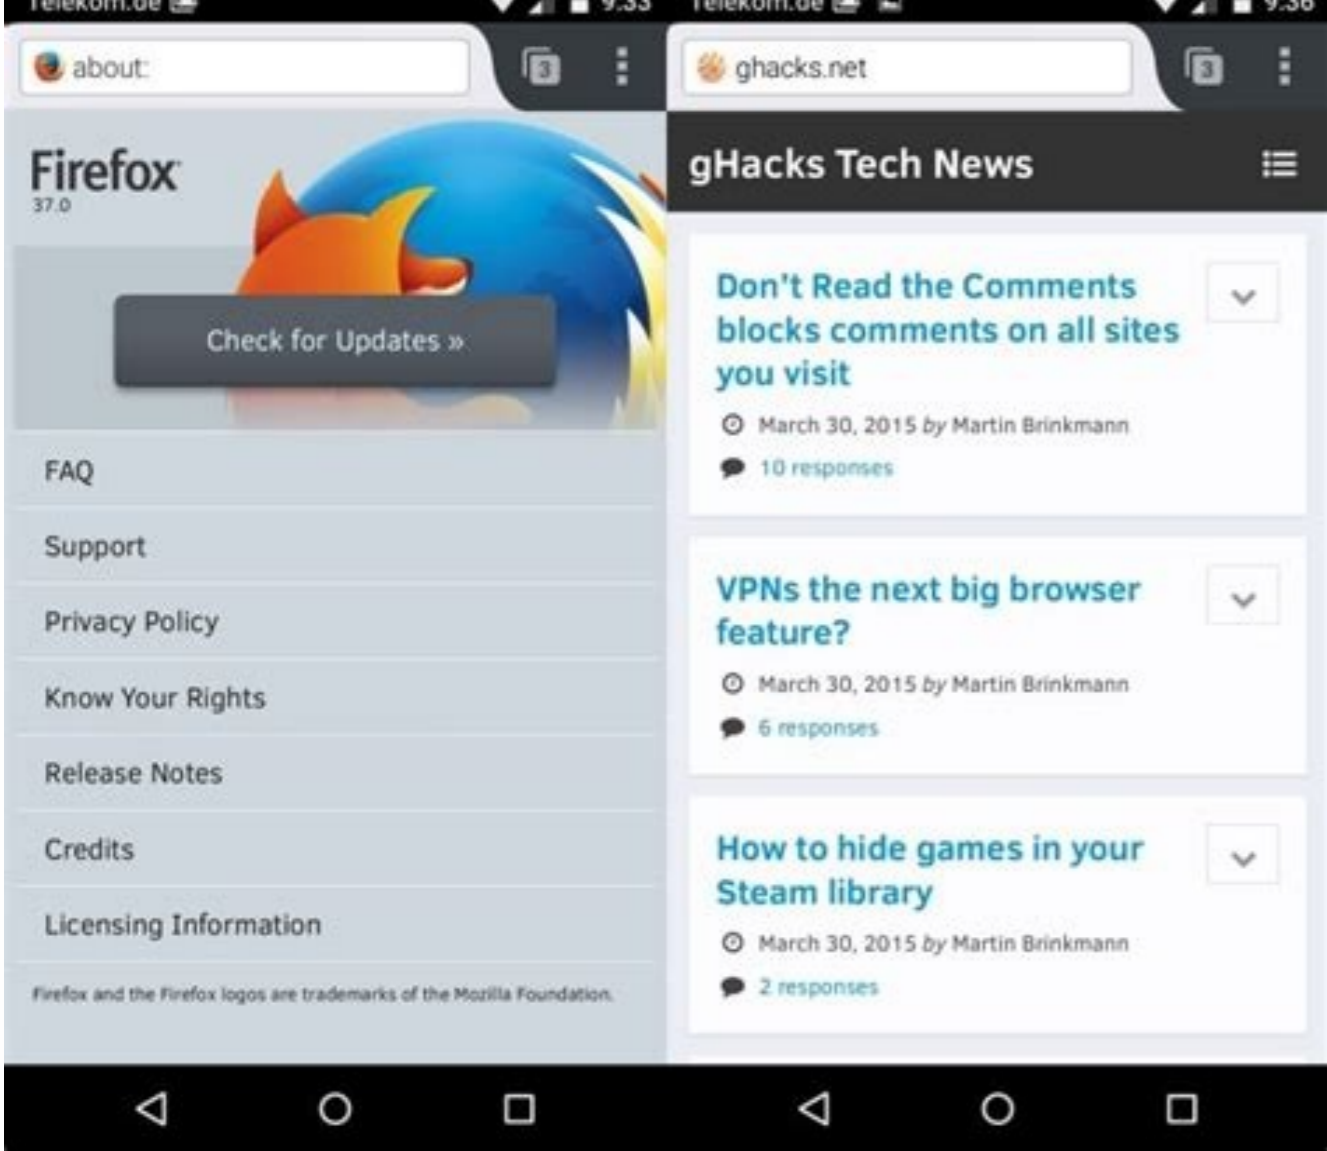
Telekom.de 9:35

about:

3

Firefox
37.0

Check for Updates »

FAQ

Support

Privacy Policy

Know Your Rights

Release Notes

Credits

Licensing Information

Firefox and the Firefox logos are trademarks of the Mozilla Foundation.

Telekom.de 9:36

ghacks.net

3

gHacks Tech News

Don't Read the Comments blocks comments on all sites you visit

March 30, 2015 by Martin Brinkmann

10 responses

VPNs the next big browser feature?

March 30, 2015 by Martin Brinkmann

6 responses

How to hide games in your Steam library

March 30, 2015 by Martin Brinkmann

2 responses